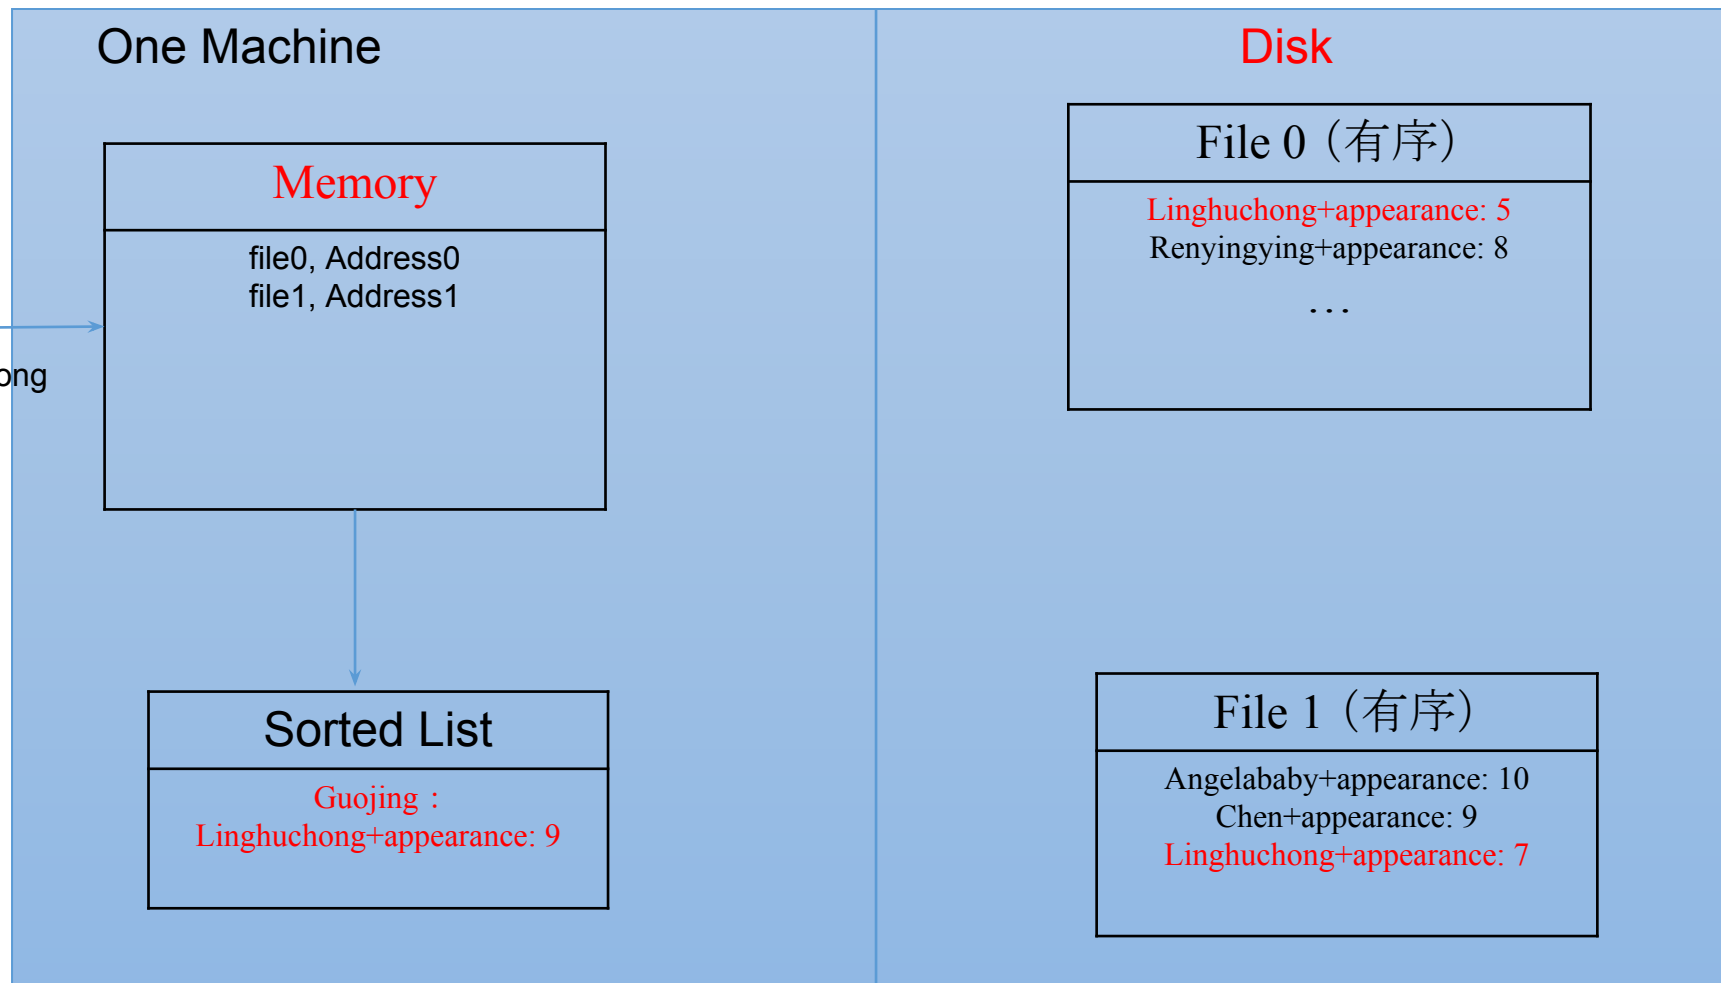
One Machine

ong

Memory

file0, Address0
file1, Address1

Sorted List

Guojing：
Linghuchong+appearance: 9

Disk

File 0（有序）

Linghuchong+appearance: 5
Renyingying+appearance: 8
...

File 1（有序）

Angelababy+appearance: 10
Chen+appearance: 9
Linghuchong+appearance: 7